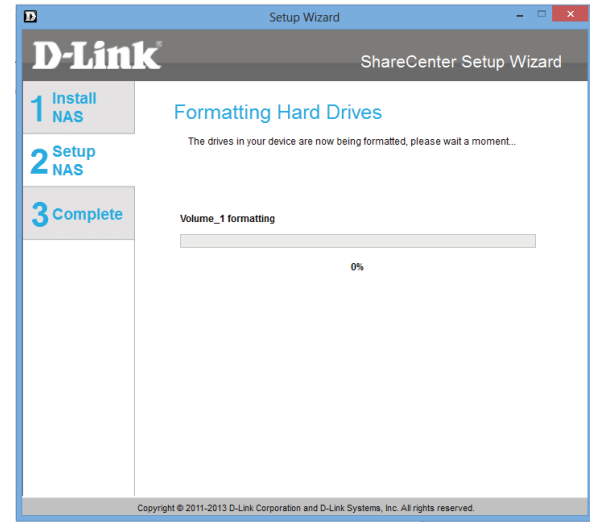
D

Setup Wizard

D-Link

ShareCenter Setup Wizard

1 Install NAS

2 Setup NAS

3 Complete

Formatting Hard Drives

The drives in your device are now being formatted, please wait a moment...

Volume_1 formatting

0%

Copyright © 2011-2013 D-Link Corporation and D-Link Systems, Inc. All rights reserved.